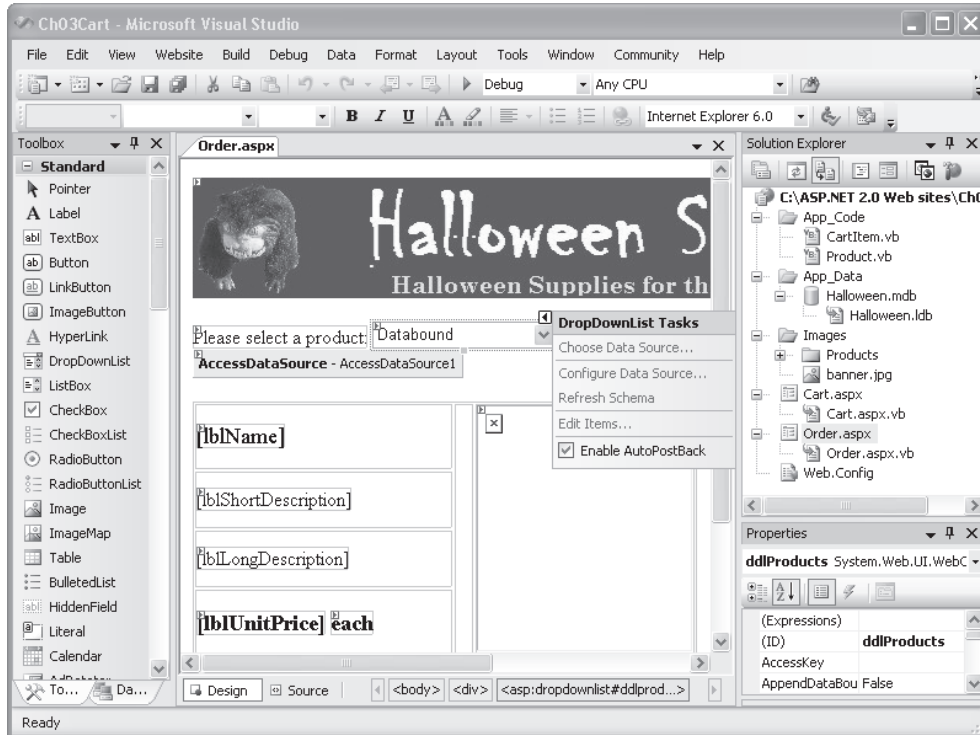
Ch03Cart - Microsoft Visual Studio

File Edit View Website Build Debug Data Format Layout Tools Window Community Help

Debug Any CPU

Internet Explorer 6.0

Toolbox
Standard
Pointer
Label
TextBox
Button
LinkButton
ImageButton
HyperLink
DropDownList
ListBox
CheckBox
CheckBoxList
RadioButton
RadioButtonList
Image
ImageMap
Table
BulletedList
HiddenField
Literal
Calendar
To... Da...

Order.aspx

Halloween S
Halloween Supplies for th

Please select a product: Databound
AccessDataSource - AccessDataSource1

DropDownList Tasks
Choose Data Source...
Configure Data Source...
Refresh Schema
Edit Items...
Enable AutoPostBack

[lblName]
[lblShortDescription]
[lblLongDescription]
[lblUnitPrice] each

Design Source <body> <div> <asp:dropdownlist#ddlprod...>

Solution Explorer
C:\ASP.NET 2.0 Web sites\Ch0
App_Code
CartItem.vb
Product.vb
App_Data
Halloween.mdb
Halloween.ldb
Images
Products
banner.jpg
Cart.aspx
Cart.aspx.vb
Order.aspx
Order.aspx.vb
Web.Config

Properties
ddlProducts System.Web.UI.WebC
(Expressions)
(ID) ddlProducts
AccessKey
AppendDataBou False

Ready